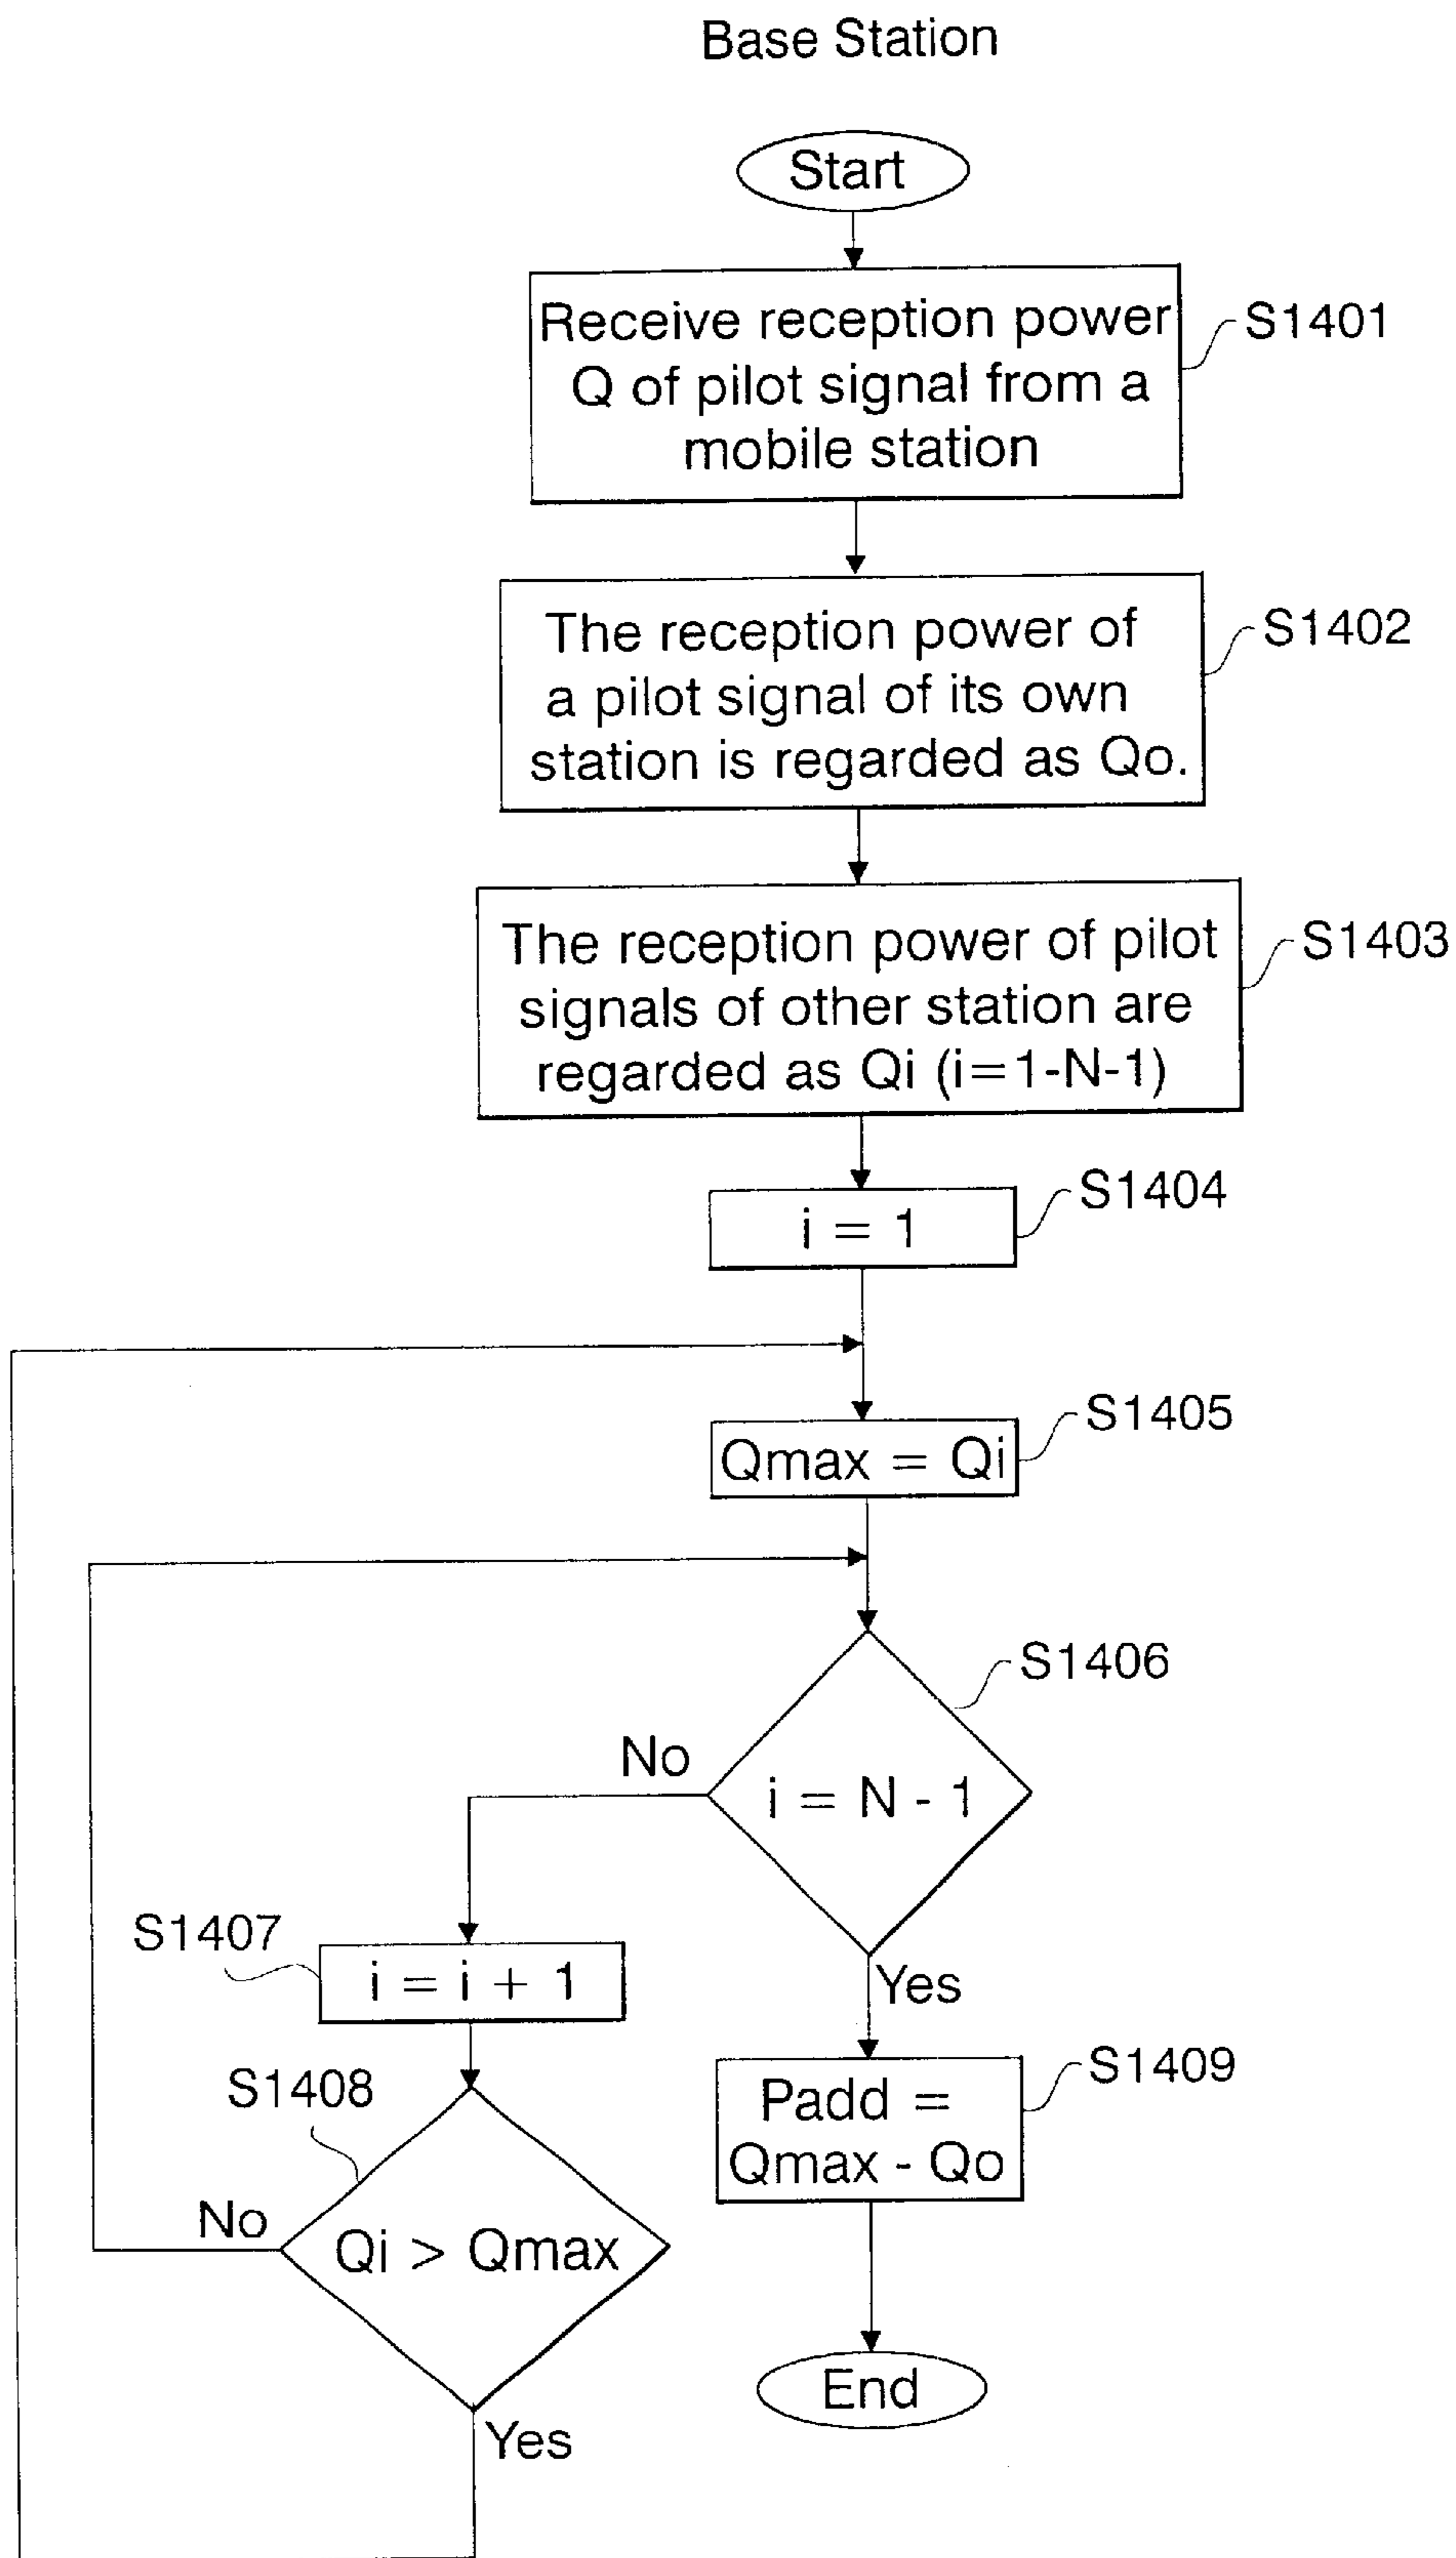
Base Station

Start

Receive reception power Q of pilot signal from a mobile station

S1401

The reception power of a pilot signal of its own station is regarded as Qo.

S1402

The reception power of pilot signals of other station are regarded as Qi (i=1-N-1)

S1403

i = 1

S1404

Qmax = Qi

S1405

S1406

No

i = N - 1

Yes

S1407

i = i + 1

S1408

No

Qi > Qmax

Yes

Padd = Qmax - Qo

S1409

End